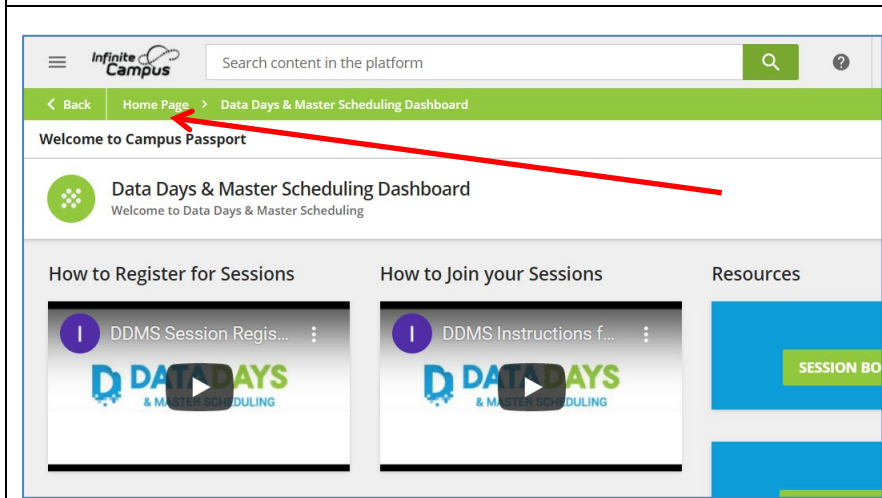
Infinite Campus

Search content in the platform

< Back Home Page > Data Days & Master Scheduling Dashboard

Welcome to Campus Passport

Data Days & Master Scheduling Dashboard
Welcome to Data Days & Master Scheduling

How to Register for Sessions

I DDMS Session Regis...

DATA DAYS & MASTER SCHEDULING

How to Join your Sessions

I DDMS Instructions f...

DATA DAYS & MASTER SCHEDULING

Resources

SESSION BO